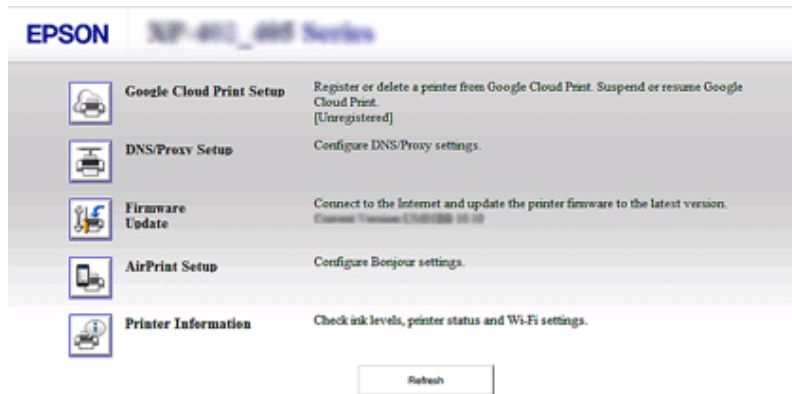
EPSON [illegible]

Google Cloud Print Setup
Register or delete a printer from Google Cloud Print. Suspend or resume Google Cloud Print.
[Unregistered]

DNS/Proxy Setup
Configure DNS/Proxy settings.

Firmware Update
Connect to the Internet and update the printer firmware to the latest version.
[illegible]

AirPrint Setup
Configure Bonjour settings.

Printer Information
Check ink levels, printer status and Wi-Fi settings.

Refresh